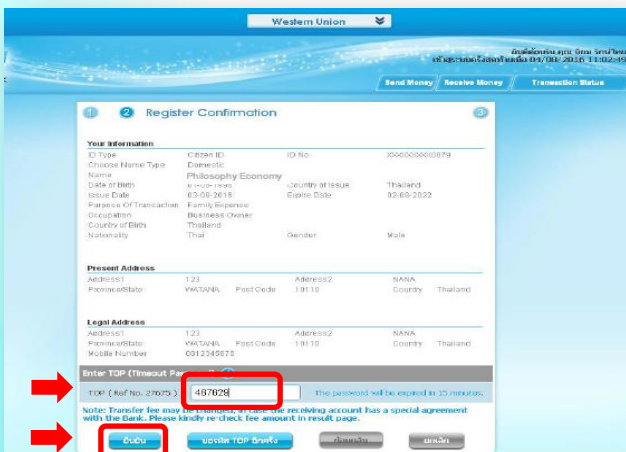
Western Union

ยินดีต้อนรับ คุณ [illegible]
เข้าสู่ระบบครั้งสุดท้ายเมื่อ 04/08/2016 11:02:49

Send Money | Receive Money | Transaction Status

1 2 Register Confirmation 3

Your Information

| | | | |
|---|---|---|---|
| ID Type | Citizen ID | ID No. | XXXXXXXXXX879 |
| Choose Name Type | Domestic | | |
| Name | Philosophy Economy | | |
| Date of Birth | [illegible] | Country of Issue | Thailand |
| Issue Date | 03-08-2015 | Expire Date | 02-08-2022 |
| Purpose Of Transaction | Family Expense | | |
| Occupation | Business Owner | | |
| Country of Birth | Thailand | | |
| Nationality | Thai | Gender | Male |

Present Address

| | | | | | |
|---|---|---|---|---|---|
| Address1 | 123 | | Address2 | NANA | |
| Province/State | WATANA | Post Code | 10110 | Country | Thailand |

Legal Address

| | | | | | |
|---|---|---|---|---|---|
| Address1 | 123 | | Address2 | NANA | |
| Province/State | WATANA | Post Code | 10110 | Country | Thailand |
| Mobile Number | 0812345678 | | | | |

Enter TOP (Timeout Pa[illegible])

TOP ( Ref No. 27675 ) : 487629 The password will be expired in 15 minutes.

Note: Transfer fee may be changes, in case the receiving account has a special agreement with the Bank. Please kindly re-check fee amount in result page.

ยืนยัน | ขอรหัส TOP อีกครั้ง | ย้อนกลับ | ยกเลิก